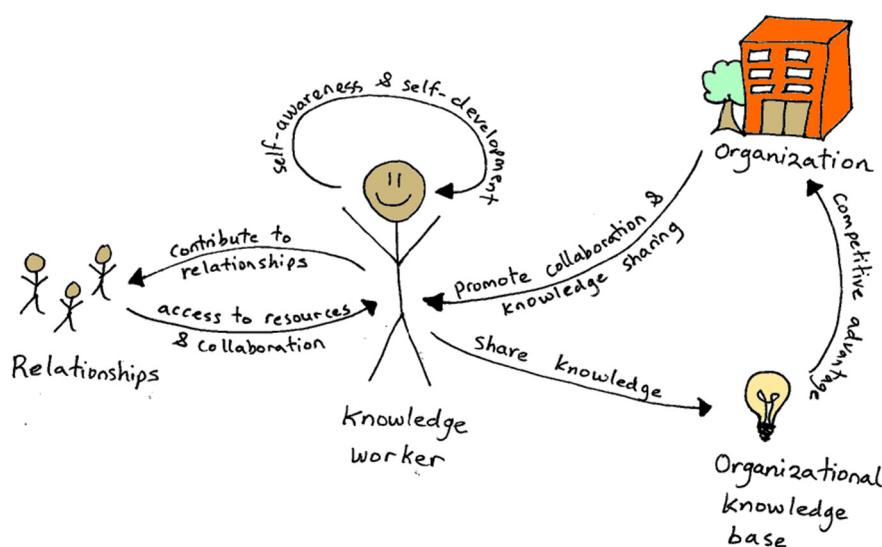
self-awareness & self-development

Organization

Contribute to relationships

access to resources & collaboration

Promote collaboration & knowledge sharing

Competitive advantage

Relationships

Share knowledge

Knowledge worker

Organizational knowledge base